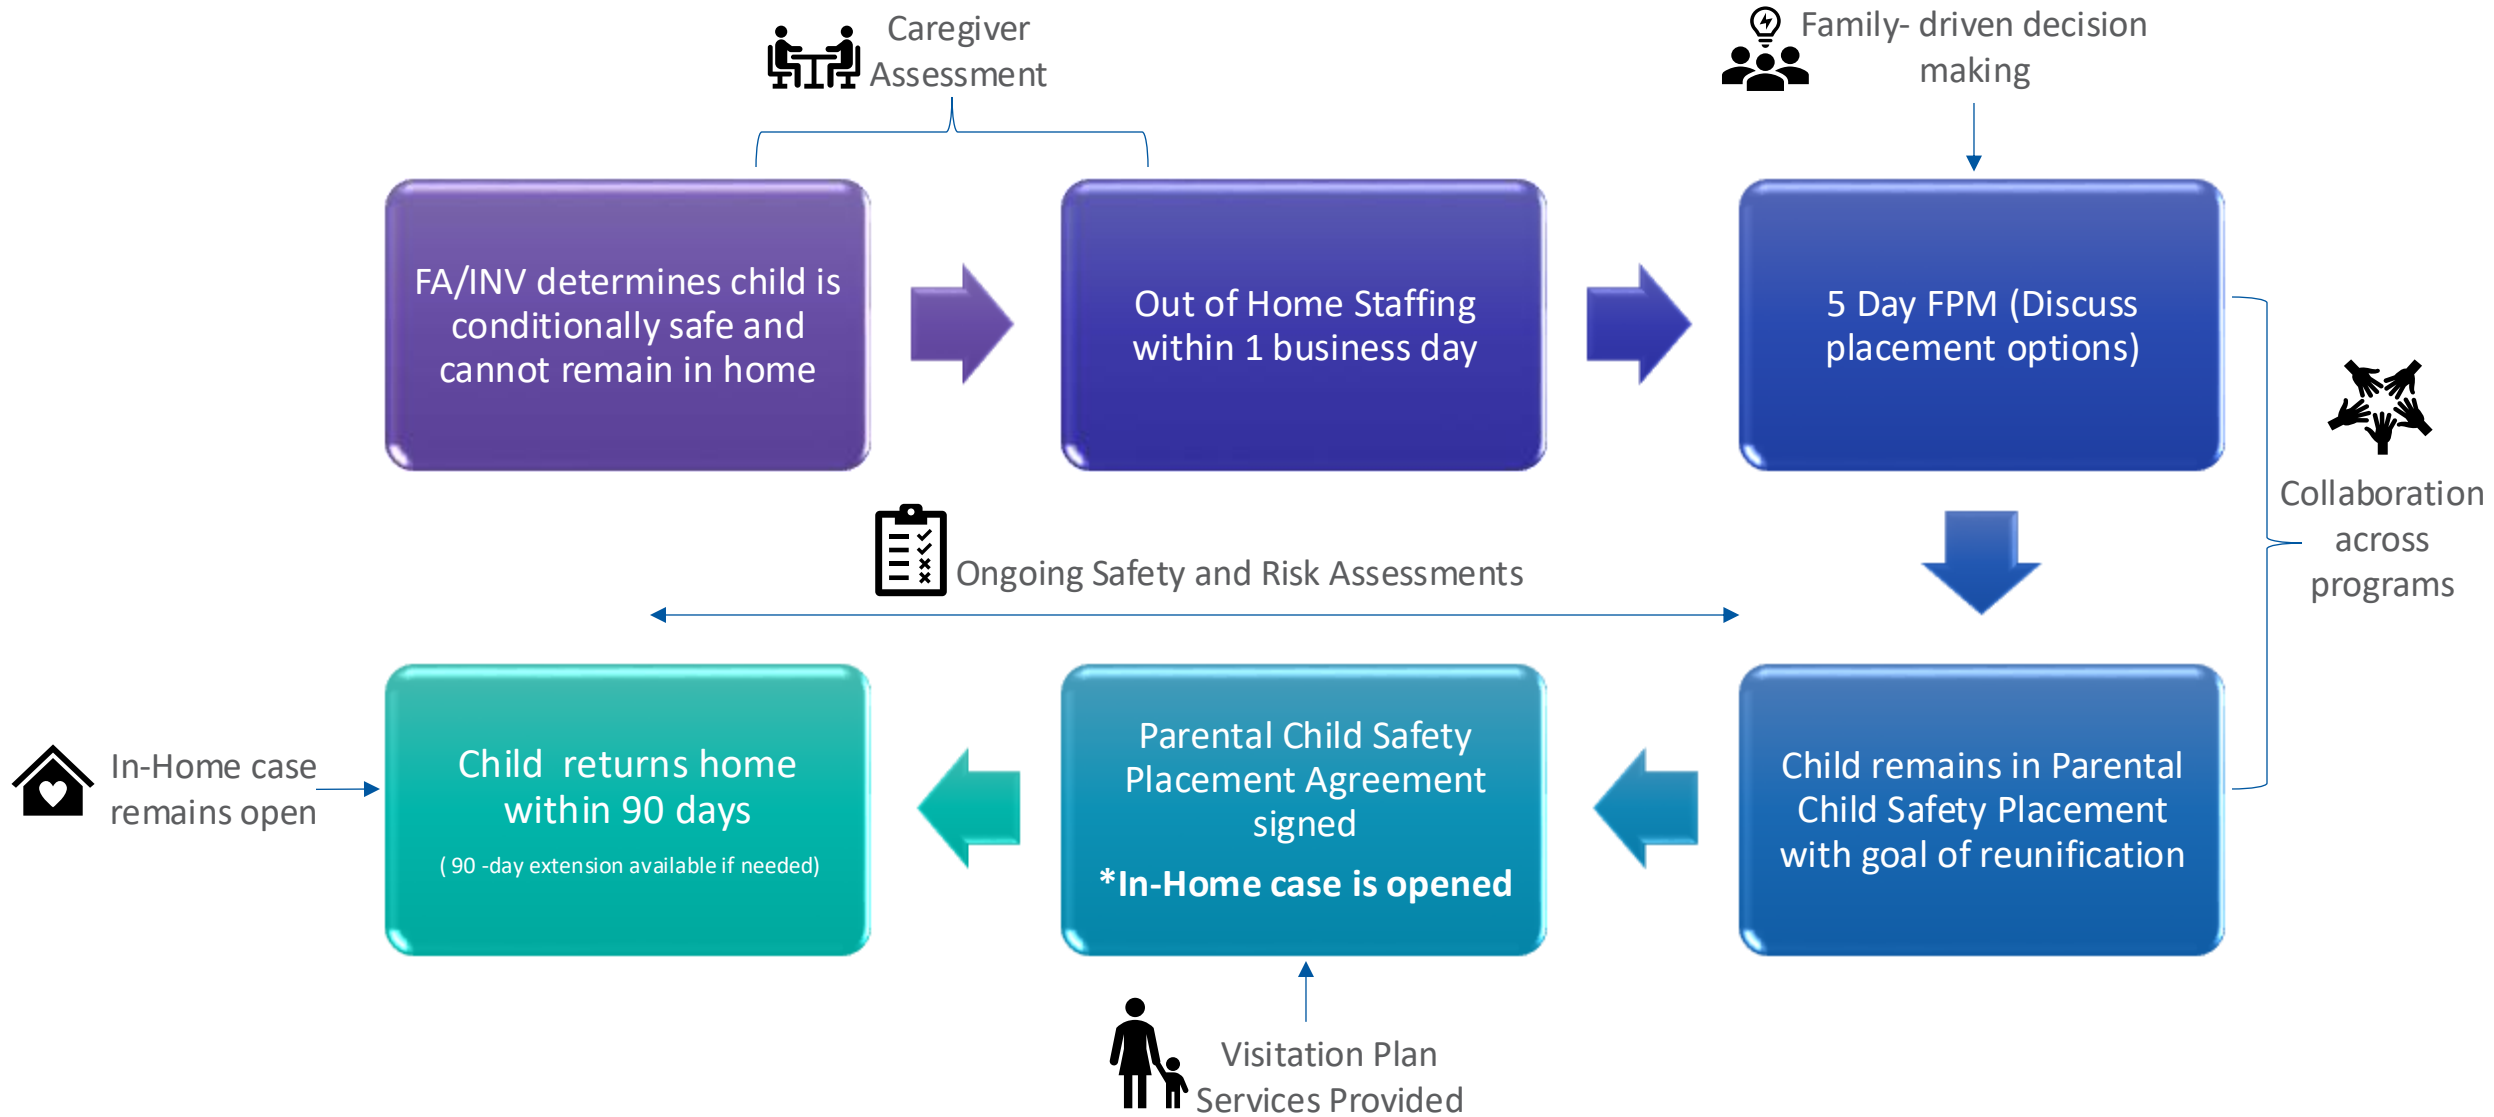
Caregiver Assessment

Family- driven decision making

FA/INV determines child is conditionally safe and cannot remain in home

Out of Home Staffing within 1 business day

5 Day FPM (Discuss placement options)

Collaboration across programs

Ongoing Safety and Risk Assessments

In-Home case remains open

Child returns home within 90 days

( 90 -day extension available if needed)

Parental Child Safety Placement Agreement signed

*In-Home case is opened

Child remains in Parental Child Safety Placement with goal of reunification

Visitation Plan
Services Provided